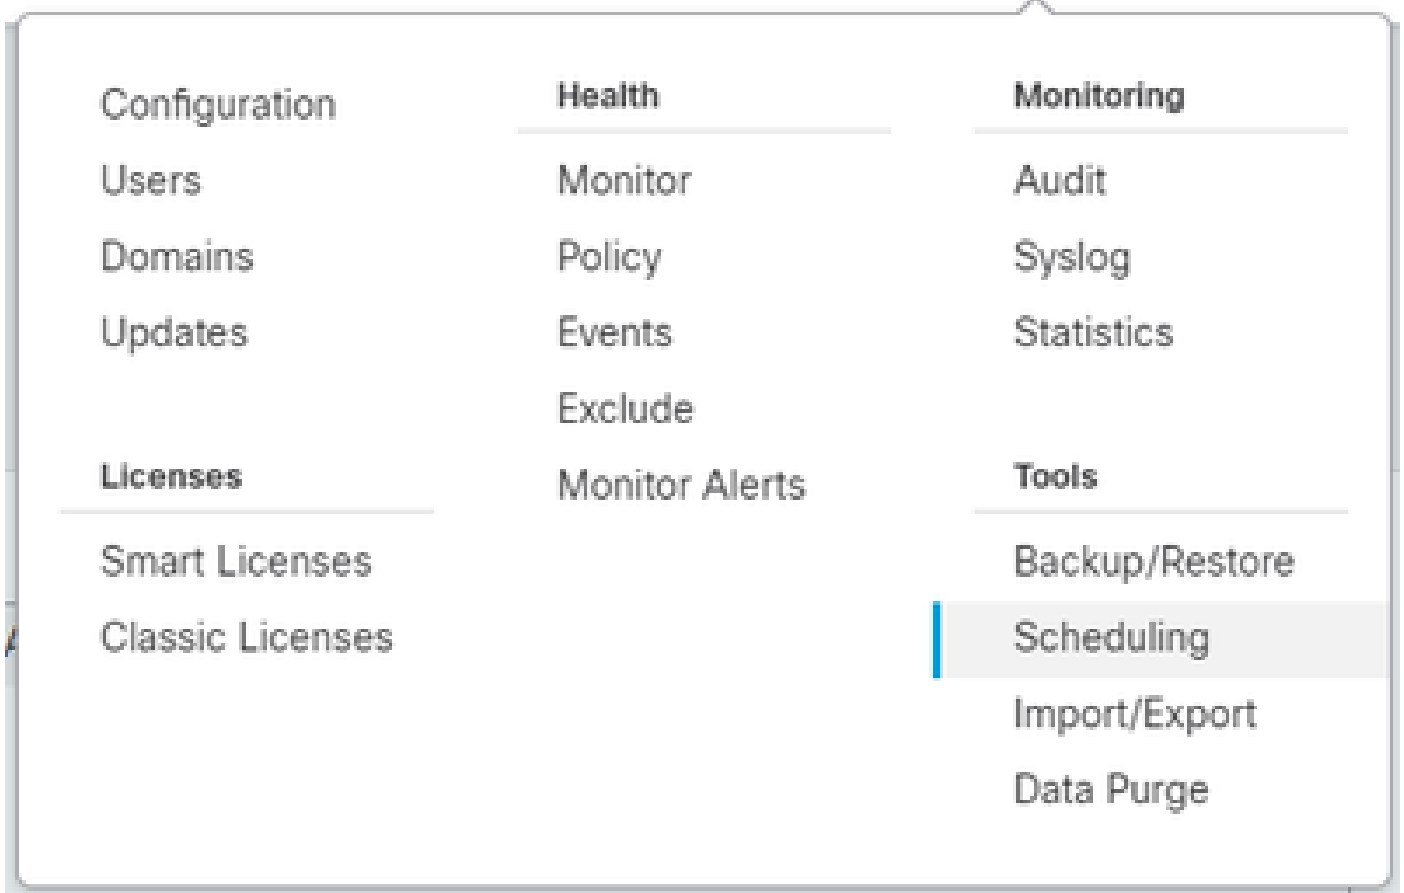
Configuration
Users
Domains
Updates

Licenses
Smart Licenses
Classic Licenses

Health
Monitor
Policy
Events
Exclude
Monitor Alerts

Monitoring
Audit
Syslog
Statistics

Tools
Backup/Restore
Scheduling
Import/Export
Data Purge